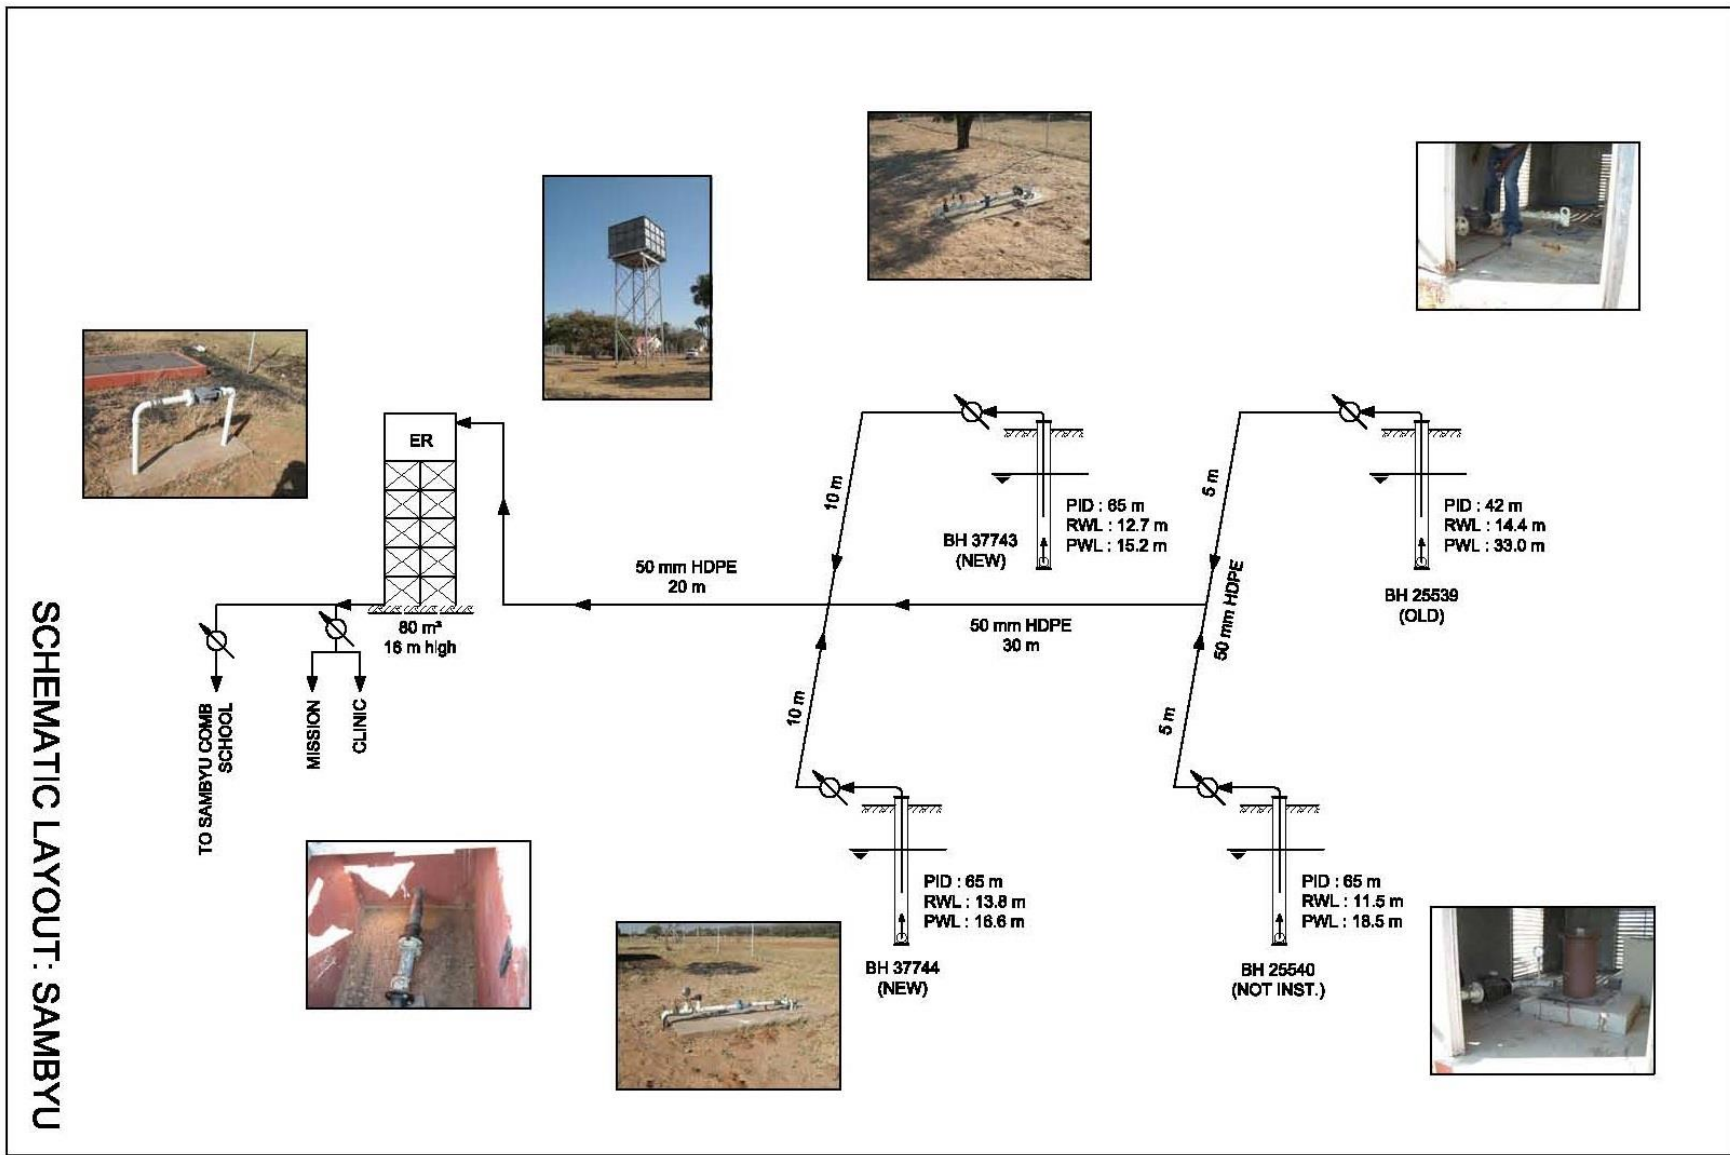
SCHEMATIC LAYOUT: SAMBYU

ER

80 m³
16 m high

TO SAMBYU COMB SCHOOL

MISSION

CLINIC

50 mm HDPE
20 m

10 m

10 m

PID : 65 m
RWL : 12.7 m
PWL : 15.2 m

BH 37743
(NEW)

50 mm HDPE
30 m

5 m

50 mm HDPE

5 m

PID : 42 m
RWL : 14.4 m
PWL : 33.0 m

BH 25539
(OLD)

PID : 65 m
RWL : 13.8 m
PWL : 16.6 m

BH 37744
(NEW)

PID : 65 m
RWL : 11.5 m
PWL : 18.5 m

BH 25540
(NOT INST.)